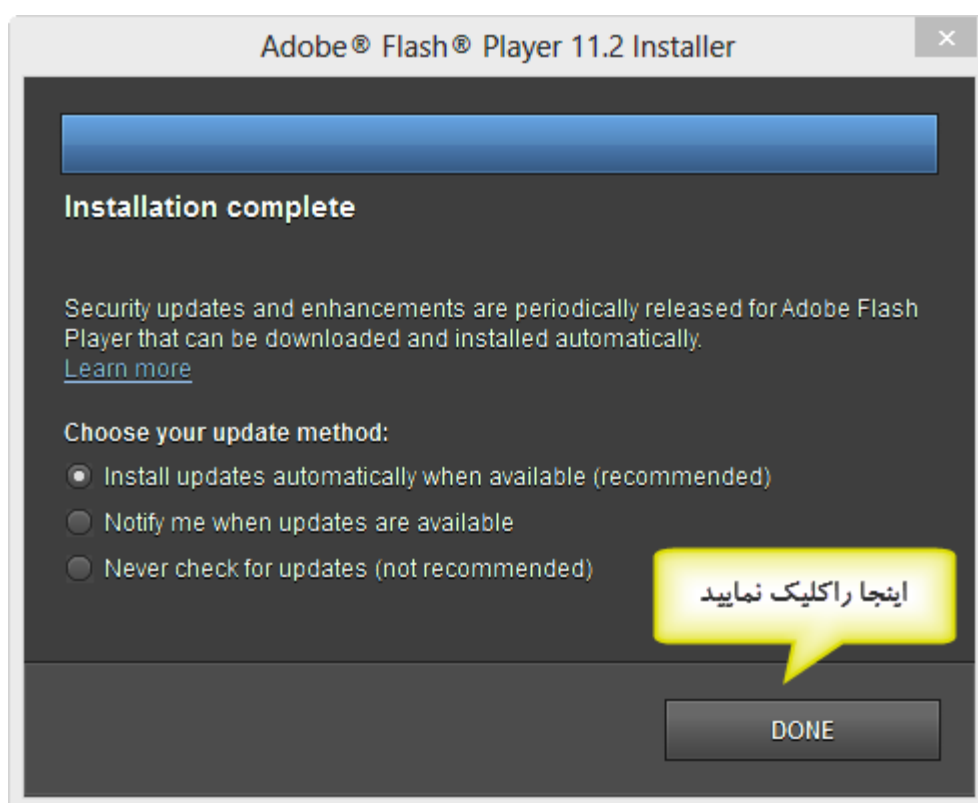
Adobe® Flash® Player 11.2 Installer

×

Installation complete

Security updates and enhancements are periodically released for Adobe Flash Player that can be downloaded and installed automatically.
Learn more

Choose your update method:

Install updates automatically when available (recommended)

Notify me when updates are available

Never check for updates (not recommended)

اینجا راکلیک نمایید

DONE